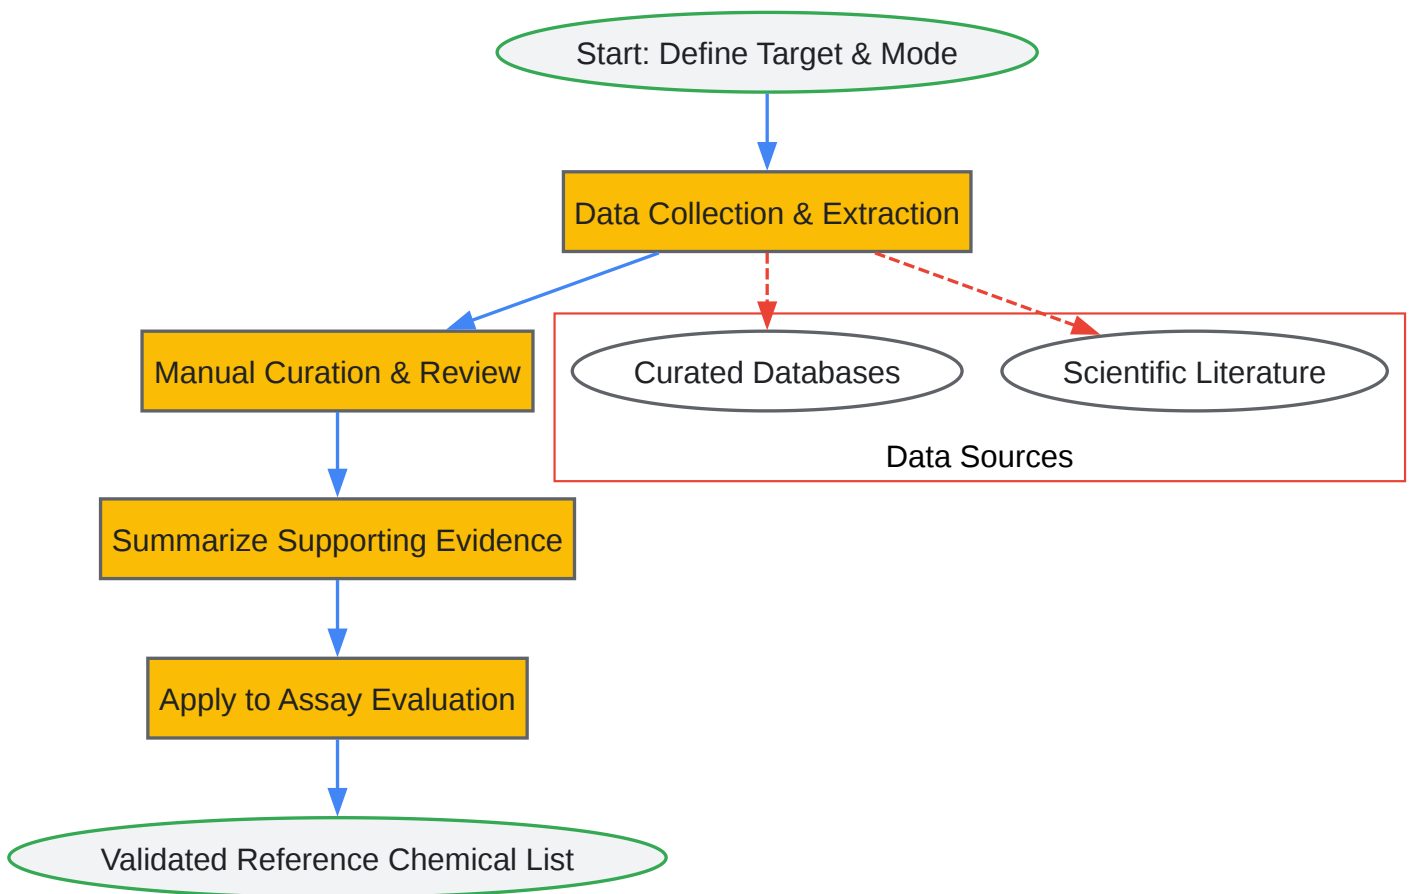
Start: Define Target & Mode

Data Collection & Extraction

Manual Curation & Review

Curated Databases

Scientific Literature

Data Sources

Summarize Supporting Evidence

Apply to Assay Evaluation

Validated Reference Chemical List